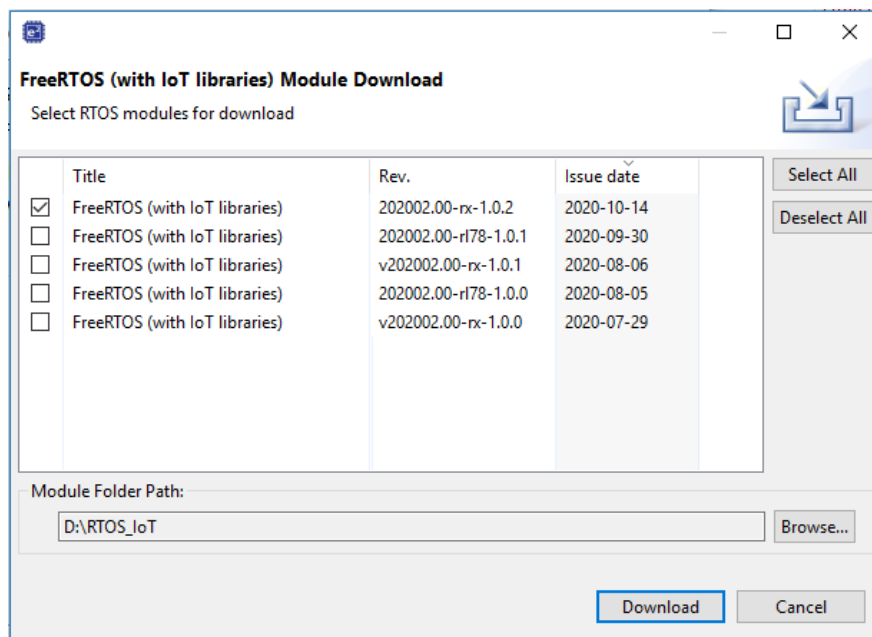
FreeRTOS (with IoT libraries) Module Download

Select RTOS modules for download

| | Title | Rev. | Issue date |
|---|---|---|---|
| ☑ | FreeRTOS (with IoT libraries) | 202002.00-rx-1.0.2 | 2020-10-14 |
| ☐ | FreeRTOS (with IoT libraries) | 202002.00-rl78-1.0.1 | 2020-09-30 |
| ☐ | FreeRTOS (with IoT libraries) | v202002.00-rx-1.0.1 | 2020-08-06 |
| ☐ | FreeRTOS (with IoT libraries) | 202002.00-rl78-1.0.0 | 2020-08-05 |
| ☐ | FreeRTOS (with IoT libraries) | v202002.00-rx-1.0.0 | 2020-07-29 |

Select All

Deselect All

Module Folder Path:

D:\RTOS_IoT

Browse...

Download

Cancel